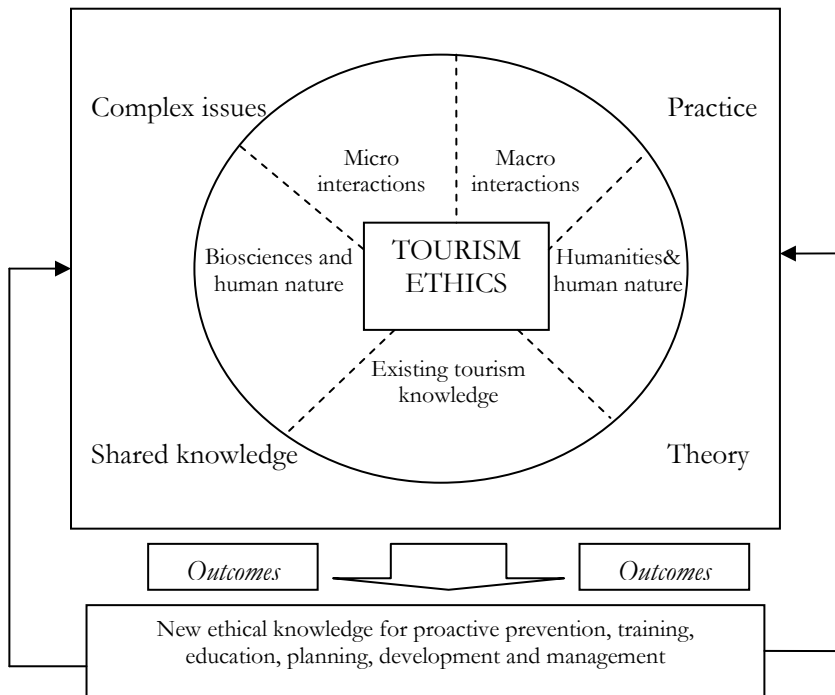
Complex issues

Practice

Micro interactions

Macro interactions

Biosciences and human nature

TOURISM ETHICS

Humanities& human nature

Existing tourism knowledge

Shared knowledge

Theory

*Outcomes*

*Outcomes*

New ethical knowledge for proactive prevention, training, education, planning, development and management